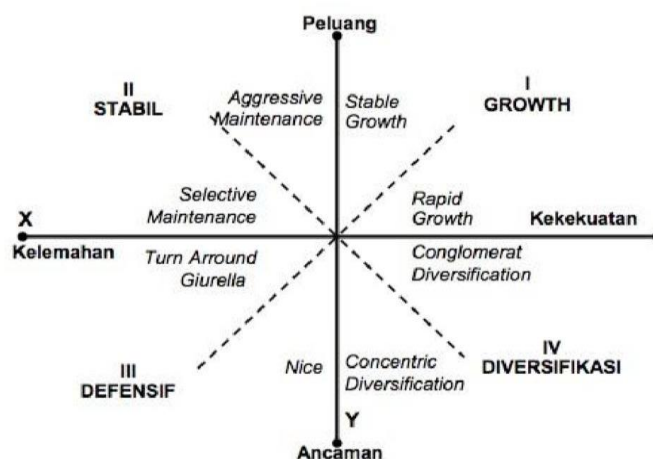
Peluang

II
STABIL

Aggressive Maintenance

Stable Growth

I
GROWTH

Selective Maintenance

Rapid Growth

X

Kekekuatan

Kelemahan

Turn Arround Giurella

Conglomerat Diversification

IV
DIVERSIFIKASI

III
DEFENSIF

Nice

Concentric Diversification

Y

Ancaman